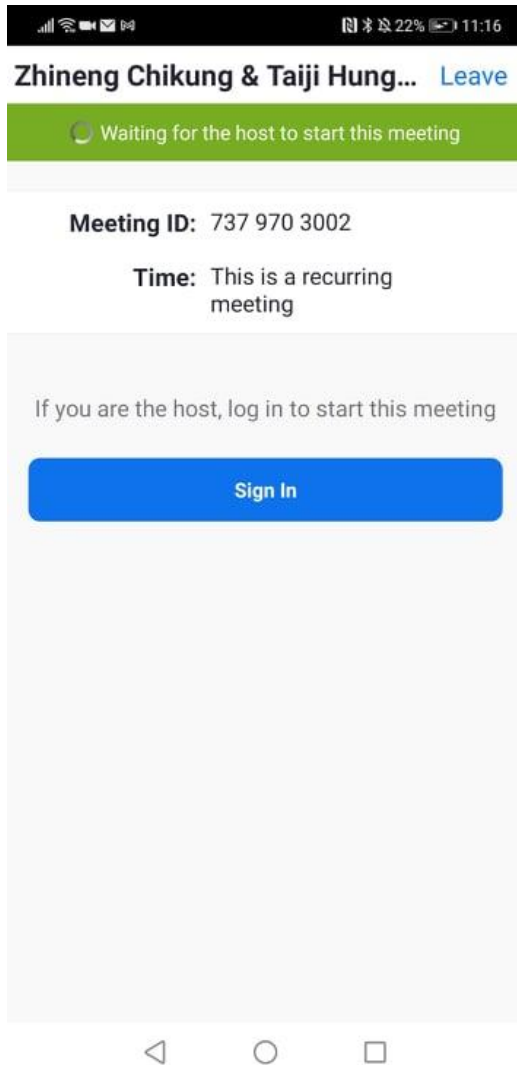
22% 11:16

Zhineng Chikung & Taiji Hung... Leave

Waiting for the host to start this meeting

Meeting ID: 737 970 3002

Time: This is a recurring meeting

If you are the host, log in to start this meeting

Sign In